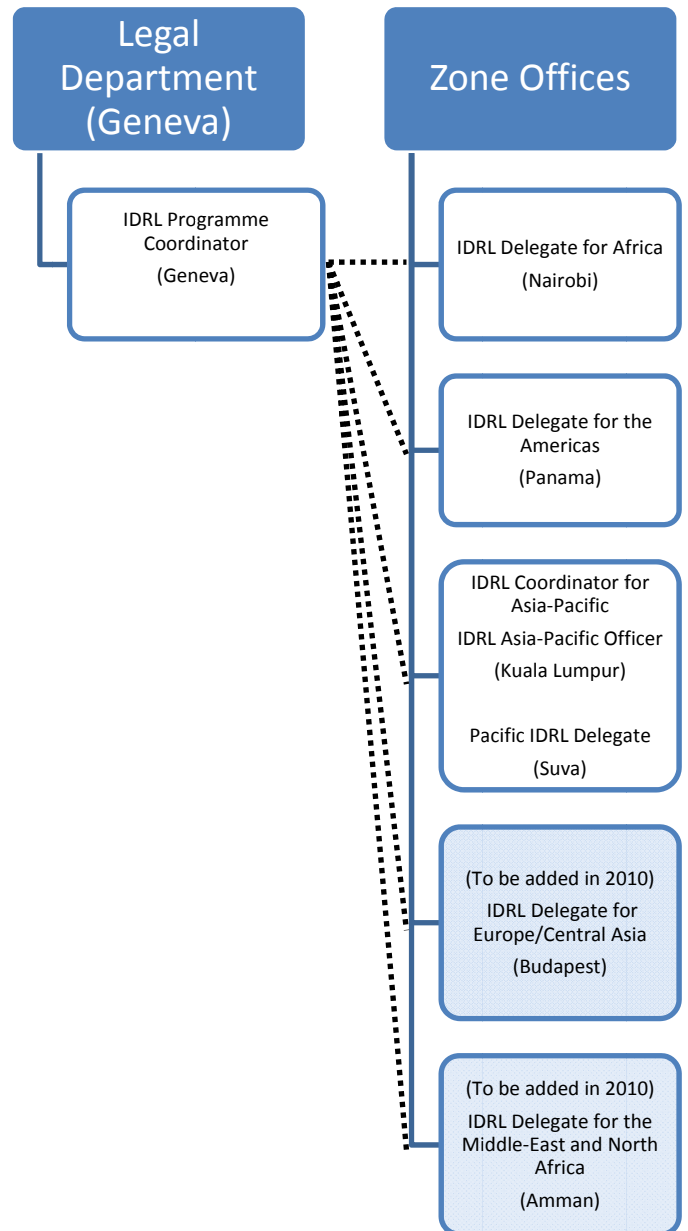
Legal Department (Geneva)

Zone Offices

IDRL Programme Coordinator
(Geneva)

IDRL Delegate for Africa
(Nairobi)

IDRL Delegate for the Americas
(Panama)

IDRL Coordinator for Asia-Pacific
IDRL Asia-Pacific Officer
(Kuala Lumpur)

Pacific IDRL Delegate
(Suva)

(To be added in 2010)
IDRL Delegate for Europe/Central Asia
(Budapest)

(To be added in 2010)
IDRL Delegate for the Middle-East and North Africa
(Amman)